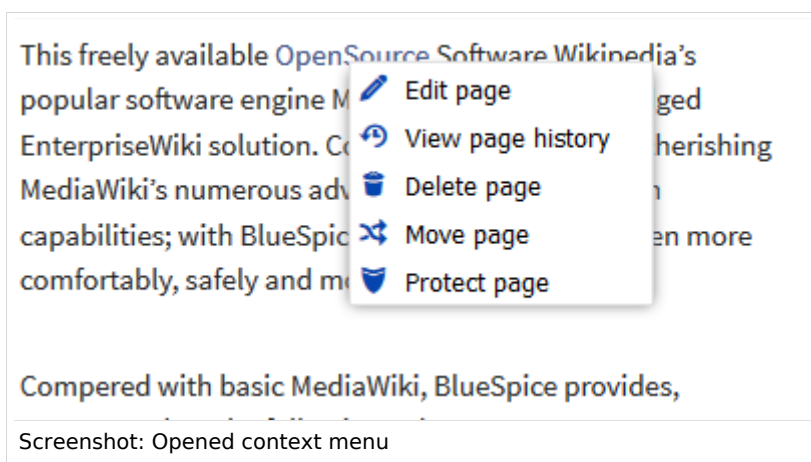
This freely available OpenSource Software Wikipedia's popular software engine M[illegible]ged EnterpriseWiki solution. C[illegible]herishing MediaWiki's numerous adv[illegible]n capabilities; with BlueSpic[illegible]en more comfortably, safely and m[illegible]

Edit page
View page history
Delete page
Move page
Protect page

Compered with basic MediaWiki, BlueSpice provides,

Screenshot: Opened context menu